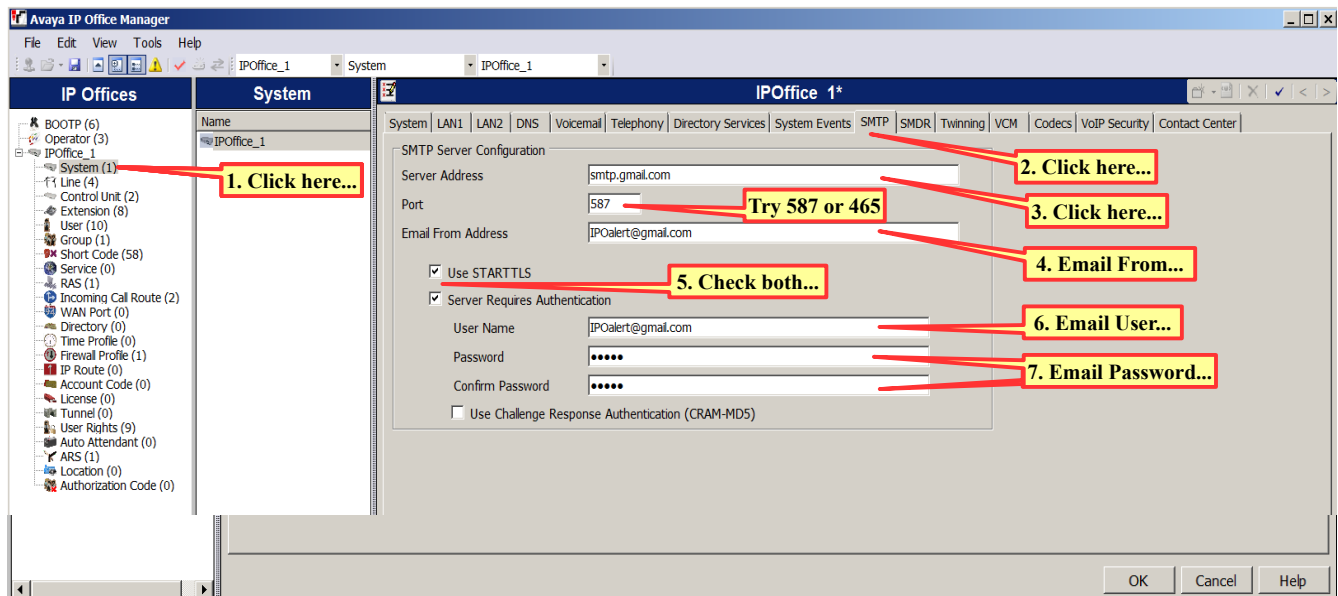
Avaya IP Office Manager

File Edit View Tools Help

IPOffice_1 System IPOffice_1

IP Offices

BOOTP (6)
Operator (3)
IPOffice_1
System (1)
Line (4)
Control Unit (2)
Extension (8)
User (10)
Group (1)
Short Code (58)
Service (0)
RAS (1)
Incoming Call Route (2)
WAN Port (0)
Directory (0)
Time Profile (0)
Firewall Profile (1)
IP Route (0)
Account Code (0)
License (0)
Tunnel (0)
User Rights (9)
Auto Attendant (0)
ARS (1)
Location (0)
Authorization Code (0)

1. Click here...

System

Name
IPOffice_1

IPOffice 1*

System | LAN1 | LAN2 | DNS | Voicemail | Telephony | Directory Services | System Events | SMTP | SMDR | Twinning | VCM | Codecs | VoIP Security | Contact Center

SMTP Server Configuration

Server Address smtp.gmail.com

Port 587

Email From Address IPOalert@gmail.com

Use STARTTLS

Server Requires Authentication

User Name IPOalert@gmail.com

Password •••••

Confirm Password •••••

Use Challenge Response Authentication (CRAM-MD5)

2. Click here...

3. Click here...

Try 587 or 465

4. Email From...

5. Check both...

6. Email User...

7. Email Password...

OK Cancel Help